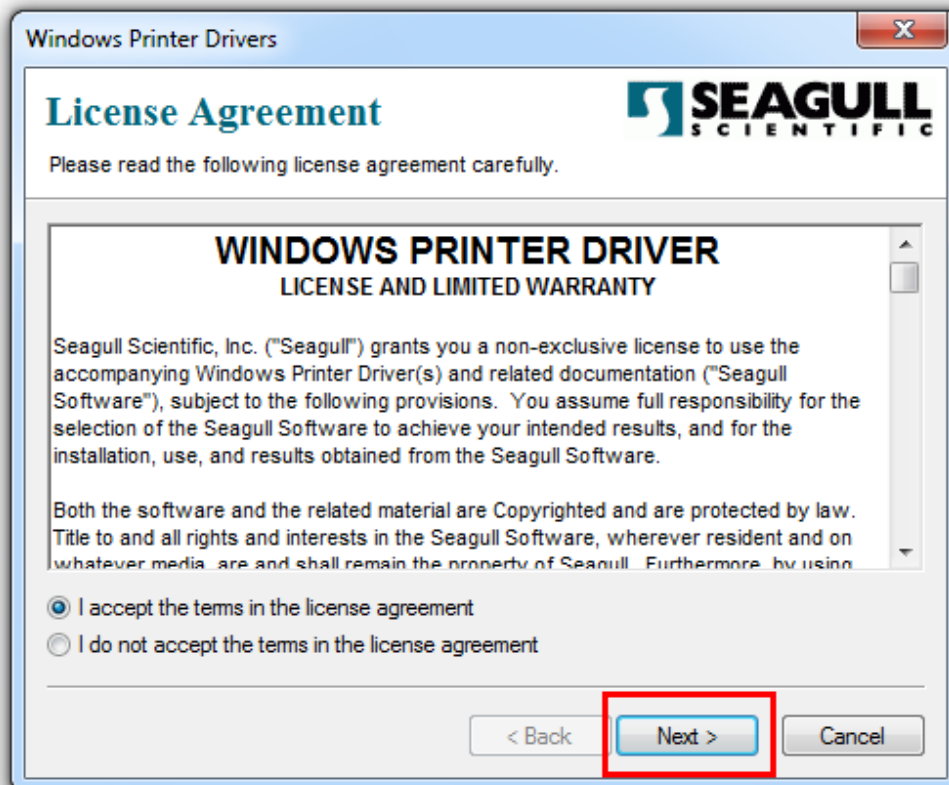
Windows Printer Drivers

X

License Agreement

SEAGULL SCIENTIFIC

Please read the following license agreement carefully.

WINDOWS PRINTER DRIVER
LICENSE AND LIMITED WARRANTY

Seagull Scientific, Inc. ("Seagull") grants you a non-exclusive license to use the accompanying Windows Printer Driver(s) and related documentation ("Seagull Software"), subject to the following provisions. You assume full responsibility for the selection of the Seagull Software to achieve your intended results, and for the installation, use, and results obtained from the Seagull Software.

Both the software and the related material are Copyrighted and are protected by law. Title to and all rights and interests in the Seagull Software, wherever resident and on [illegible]

I accept the terms in the license agreement

I do not accept the terms in the license agreement

< Back

Next >

Cancel